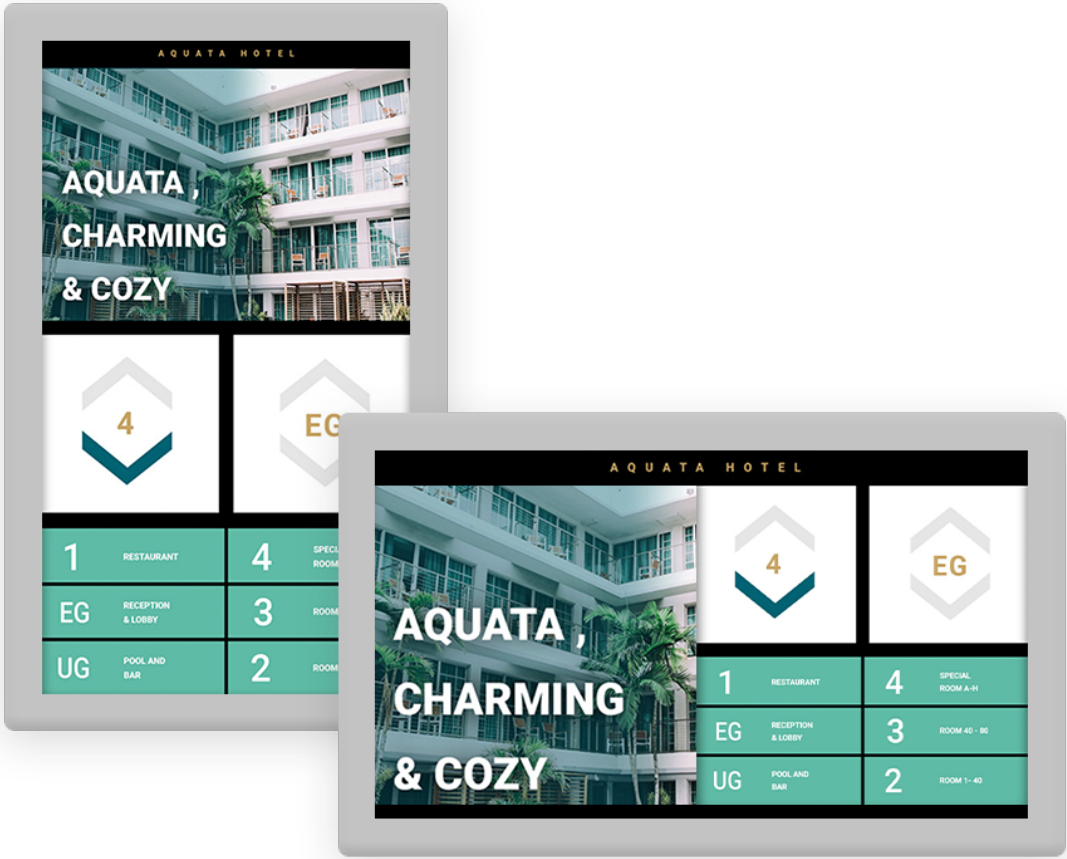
AQUATA HOTEL

AQUATA , CHARMING & COZY

4

EG

1 RESTAURANT

4 SPECI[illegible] ROOM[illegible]

EG RECEPTION & LOBBY

3 ROOM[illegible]

UG POOL AND BAR

2 ROOM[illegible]

AQUATA HOTEL

AQUATA , CHARMING & COZY

4

EG

1 RESTAURANT

4 SPECIAL ROOM A-H

EG RECEPTION & LOBBY

3 ROOM 40 - 80

UG POOL AND BAR

2 ROOM 1- 40